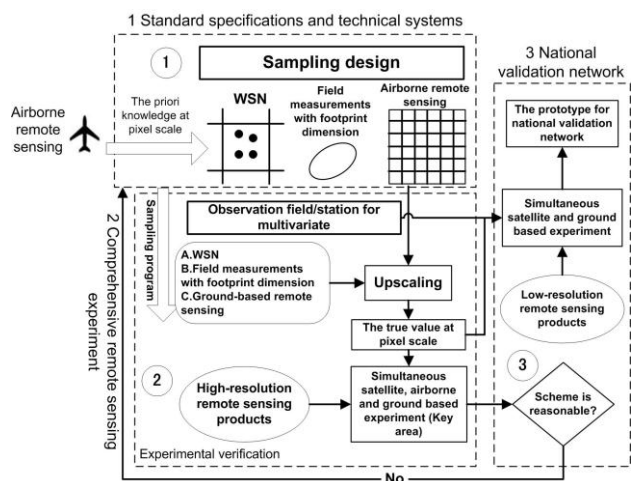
1 Standard specifications and technical systems

1

Sampling design

Airborne remote sensing

The priori knowledge at pixel scale

WSN

Field measurements with footprint dimension

Airborne remote sensing

3 National validation network

The prototype for national validation network

Sampling program

Observation field/station for multivariate

Simultaneous satellite and ground based experiment

2 Comprehensive remote sensing experiment

A.WSN
B.Field measurements with footprint dimension
C.Ground-based remote sensing

Upscaling

Low-resolution remote sensing products

The true value at pixel scale

2

High-resolution remote sensing products

Simultaneous satellite, airborne and ground based experiment (Key area)

3

Scheme is reasonable?

Experimental verification

No